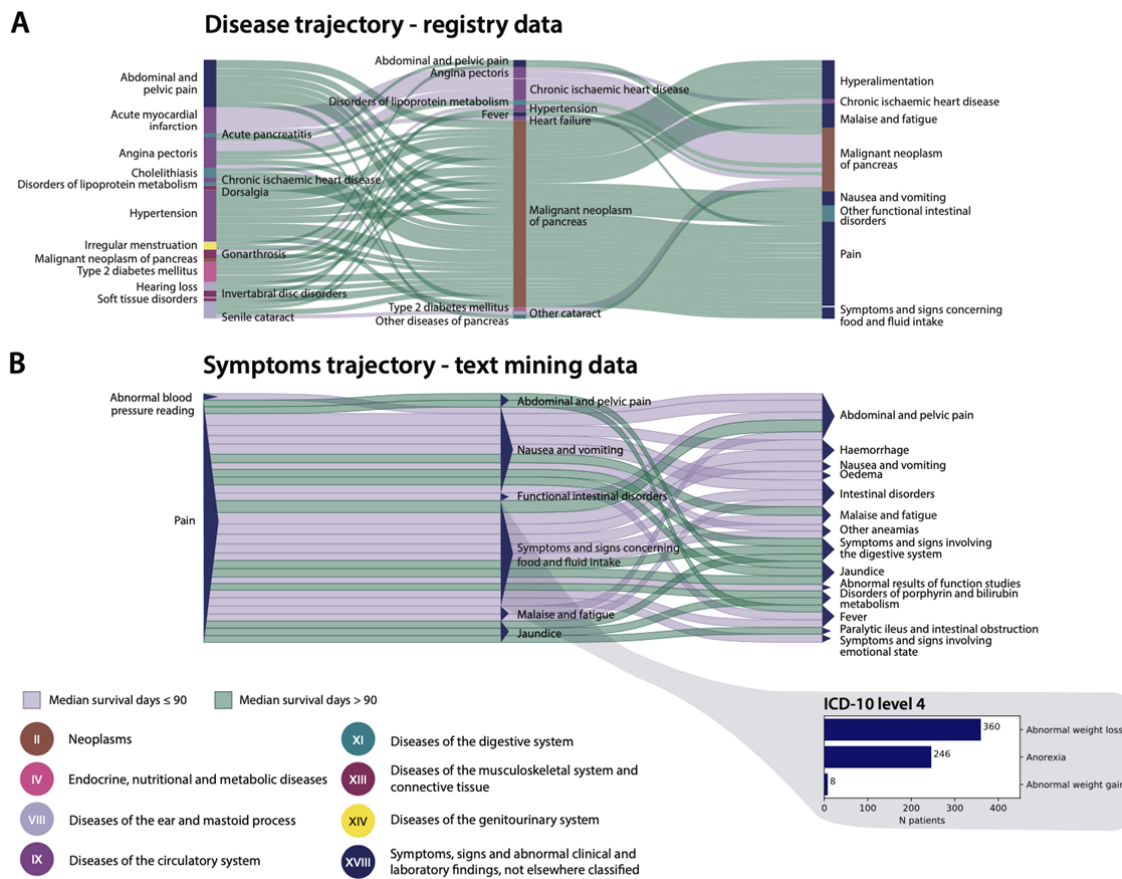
A

Disease trajectory - registry data

Abdominal and pelvic pain
Acute myocardial infarction
Angina pectoris
Cholelithiasis
Disorders of lipoprotein metabolism
Hypertension
Irregular menstruation
Malignant neoplasm of pancreas
Type 2 diabetes mellitus
Hearing loss
Soft tissue disorders

Acute pancreatitis
Chronic ischaemic heart disease
Dorsalgia
Gonarthrosis
Invertabral disc disorders
Senile cataract

Abdominal and pelvic pain
Angina pectoris
Disorders of lipoprotein metabolism
Fever
Type 2 diabetes mellitus
Other diseases of pancreas

Chronic ischaemic heart disease
Hypertension
Heart failure
Malignant neoplasm of pancreas
Other cataract

Hyperalimentation
Chronic ischaemic heart disease
Malaise and fatigue
Malignant neoplasm of pancreas
Nausea and vomiting
Other functional intestinal disorders
Pain
Symptoms and signs concerning food and fluid intake

B

Symptoms trajectory - text mining data

Abnormal blood pressure reading
Pain

Abdominal and pelvic pain
Nausea and vomiting
Functional intestinal disorders
Symptoms and signs concerning food and fluid intake
Malaise and fatigue
Jaundice

Abdominal and pelvic pain
Haemorrhage
Nausea and vomiting
Oedema
Intestinal disorders
Malaise and fatigue
Other aneaemias
Symptoms and signs involving the digestive system
Jaundice
Abnormal results of function studies
Disorders of porphyrin and bilirubin metabolism
Fever
Paralytic ileus and intestinal obstruction
Symptoms and signs involving emotional state

Median survival days ≤ 90
Median survival days > 90

II Neoplasms
IV Endocrine, nutritional and metabolic diseases
VIII Diseases of the ear and mastoid process
IX Diseases of the circulatory system
XI Diseases of the digestive system
XIII Diseases of the musculoskeletal system and connective tissue
XIV Diseases of the genitourinary system
XVIII Symptoms, signs and abnormal clinical and laboratory findings, not elsewhere classified

ICD-10 level 4
360 Abnormal weight loss
246 Anorexia
8 Abnormal weight gain
0 100 200 300 400
N patients